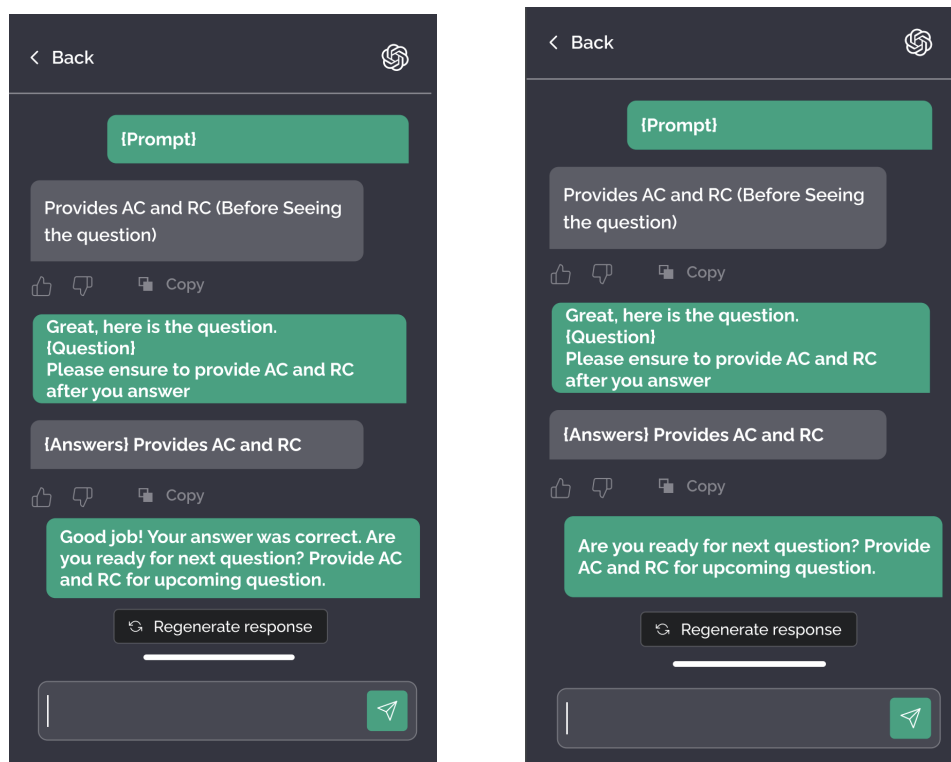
Back

{Prompt}

Provides AC and RC (Before Seeing the question)

Copy

Great, here is the question.
{Question}
Please ensure to provide AC and RC after you answer

{Answers} Provides AC and RC

Copy

Good job! Your answer was correct. Are you ready for next question? Provide AC and RC for upcoming question.

Regenerate response

Back

{Prompt}

Provides AC and RC (Before Seeing the question)

Copy

Great, here is the question.
{Question}
Please ensure to provide AC and RC after you answer

{Answers} Provides AC and RC

Copy

Are you ready for next question? Provide AC and RC for upcoming question.

Regenerate response